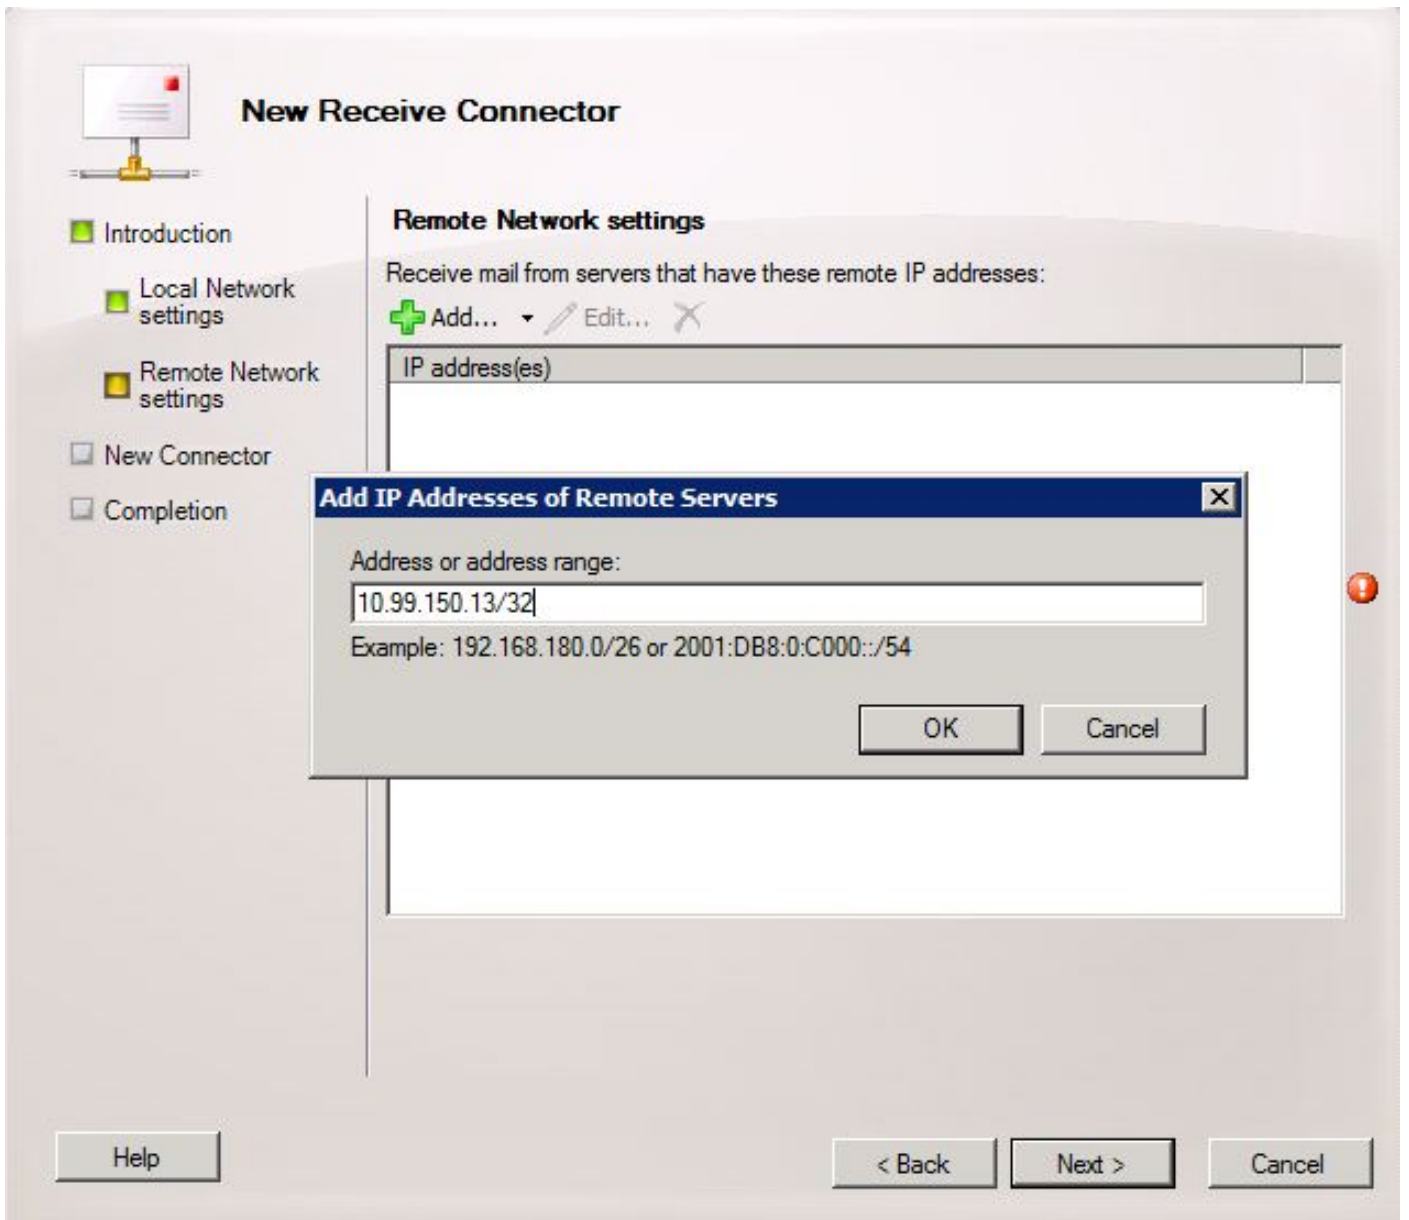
New Receive Connector

Introduction

Local Network settings

Remote Network settings

New Connector

Completion

Remote Network settings

Receive mail from servers that have these remote IP addresses:

Add... Edit...

IP address(es)

Add IP Addresses of Remote Servers

Address or address range:

10.99.150.13/32

Example: 192.168.180.0/26 or 2001:DB8:0:C000::/54

OK Cancel

Help

< Back Next > Cancel